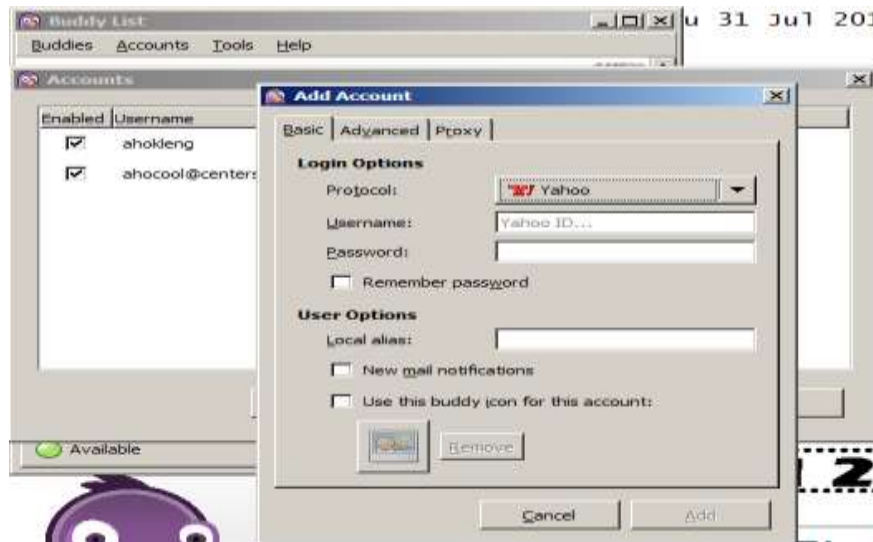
Buddy List
u 31 Jul 201
Buddies Accounts Tools Help
Accounts
Enabled Username
ahokleng
ahocool@centers
Available
Add Account
Basic Advanced Proxy
Login Options
Protocol: Yahoo
Username: Yahoo ID...
Password:
Remember password
User Options
Local alias:
New mail notifications
Use this buddy icon for this account:
Remove
Cancel
Add